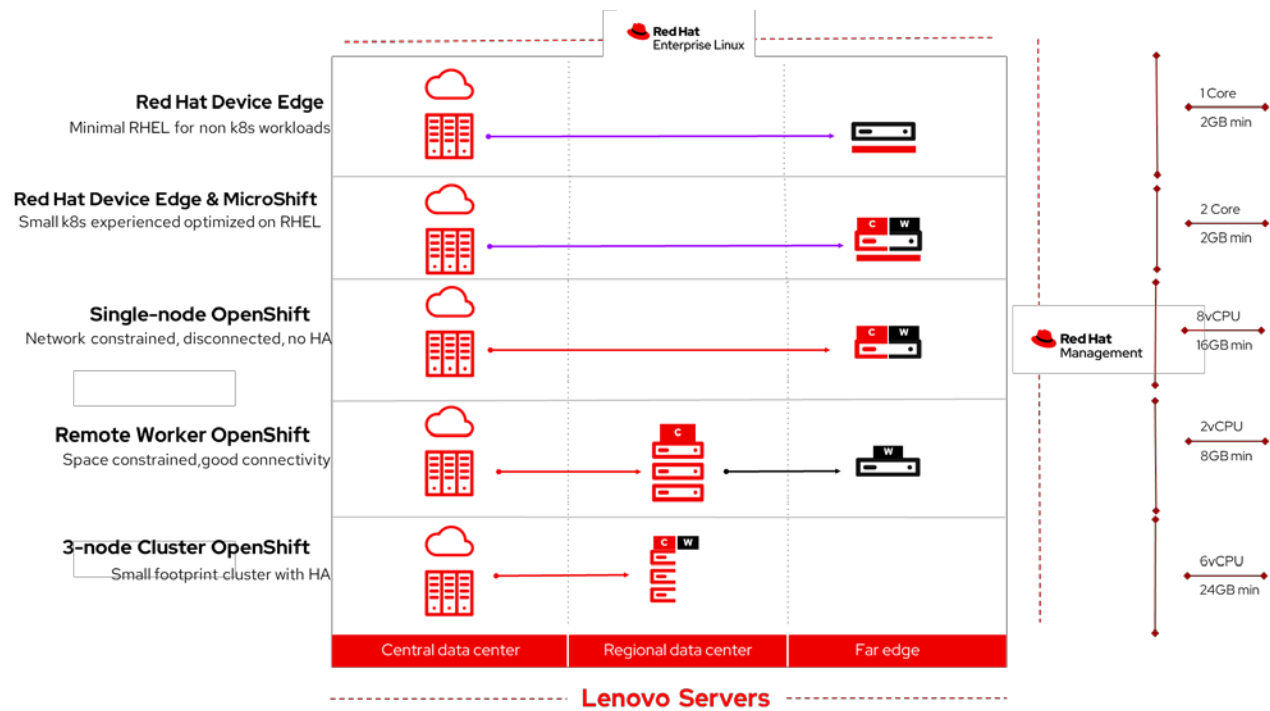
Red Hat
Enterprise Linux

Red Hat Device Edge
Minimal RHEL for non k8s workloads

Red Hat Device Edge & MicroShift
Small k8s experienced optimized on RHEL

Single-node OpenShift
Network constrained, disconnected, no HA

Remote Worker OpenShift
Space constrained,good connectivity

3-node Cluster OpenShift
Small footprint cluster with HA

C W
C W
C
W
C W

Central data center | Regional data center | Far edge

Lenovo Servers

Red Hat
Management

1 Core
2GB min

2 Core
2GB min

8vCPU
16GB min

2vCPU
8GB min

6vCPU
24GB min